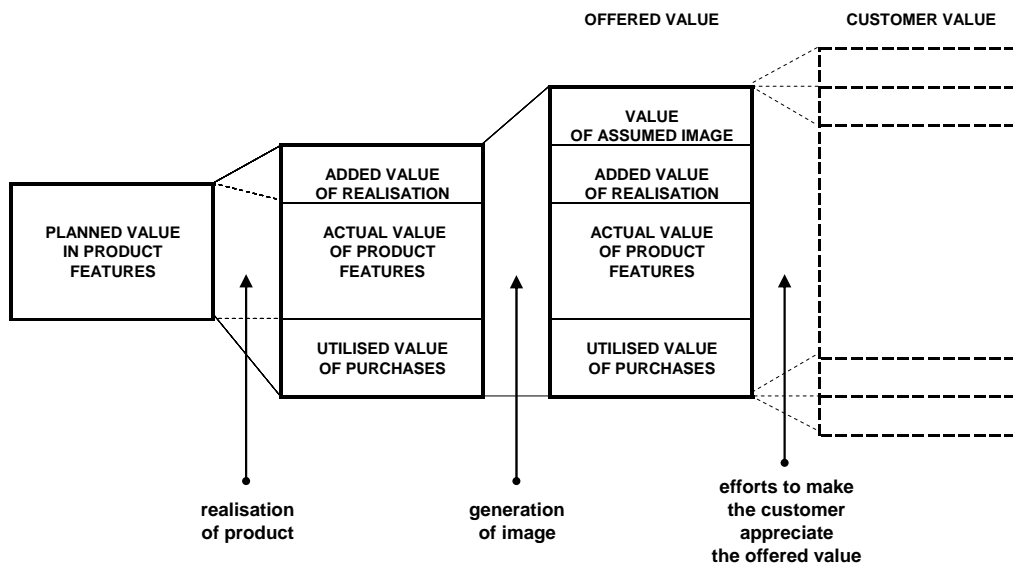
OFFERED VALUE

CUSTOMER VALUE

PLANNED VALUE IN PRODUCT FEATURES

ADDED VALUE OF REALISATION

ACTUAL VALUE OF PRODUCT FEATURES

UTILISED VALUE OF PURCHASES

VALUE OF ASSUMED IMAGE

ADDED VALUE OF REALISATION

ACTUAL VALUE OF PRODUCT FEATURES

UTILISED VALUE OF PURCHASES

realisation of product

generation of image

efforts to make the customer appreciate the offered value